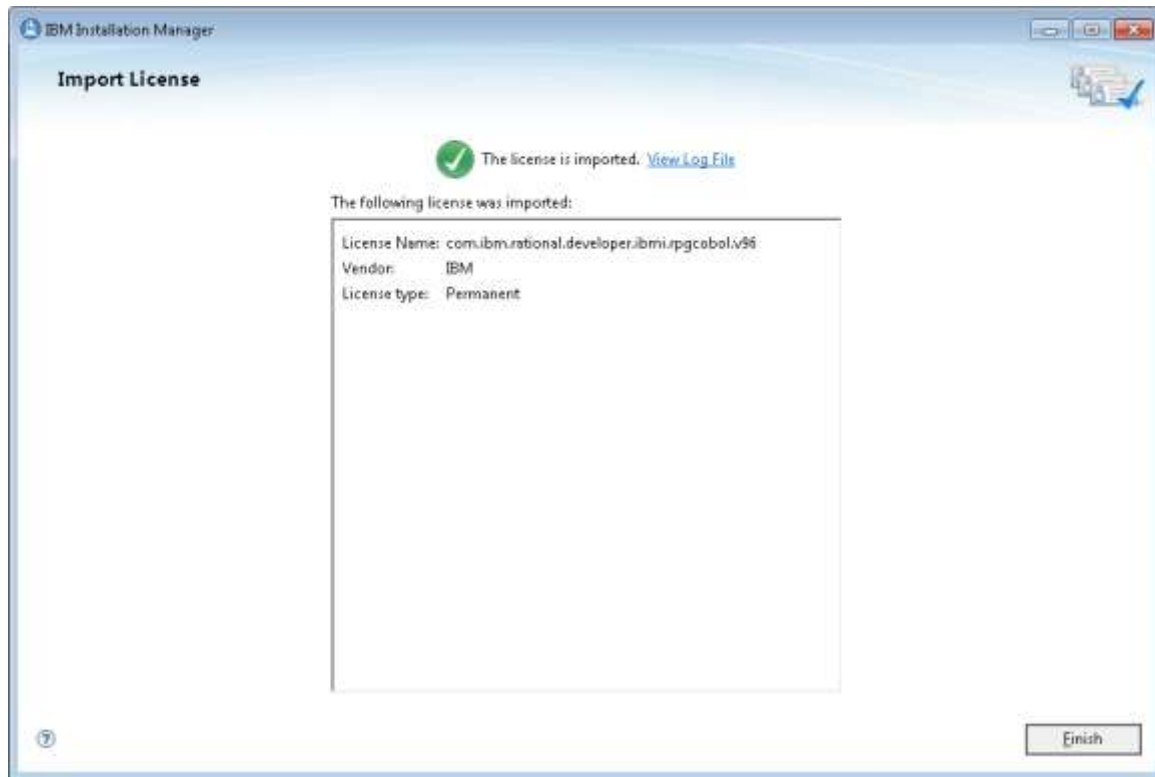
IBM Installation Manager

Import License

The license is imported. View Log File

The following license was imported:

License Name: com.ibm.rational.developer.ibmi.rpgcobol.v96
Vendor: IBM
License type: Permanent

Finish